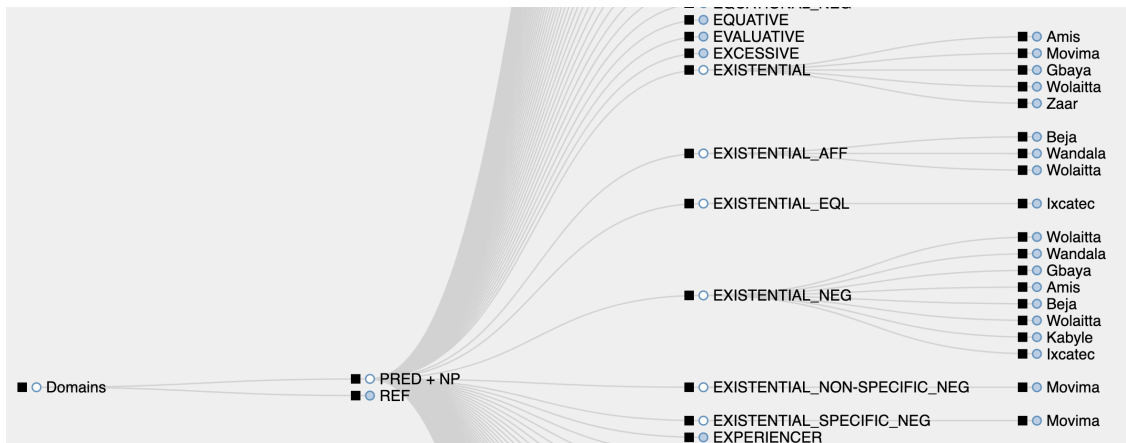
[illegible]
EQUATIVE
EVALUATIVE
EXCESSIVE
EXISTENTIAL
Amis
Movima
Gbaya
Wolaitta
Zaar
EXISTENTIAL_AFF
Beja
Wandala
Wolaitta
EXISTENTIAL_EQL
Ixcatec
EXISTENTIAL_NEG
Wolaitta
Wandala
Gbaya
Amis
Beja
Wolaitta
Kabyle
Ixcatec
Domains
PRED + NP
REF
EXISTENTIAL_NON-SPECIFIC_NEG
Movima
EXISTENTIAL_SPECIFIC_NEG
Movima
EXPERIENCER